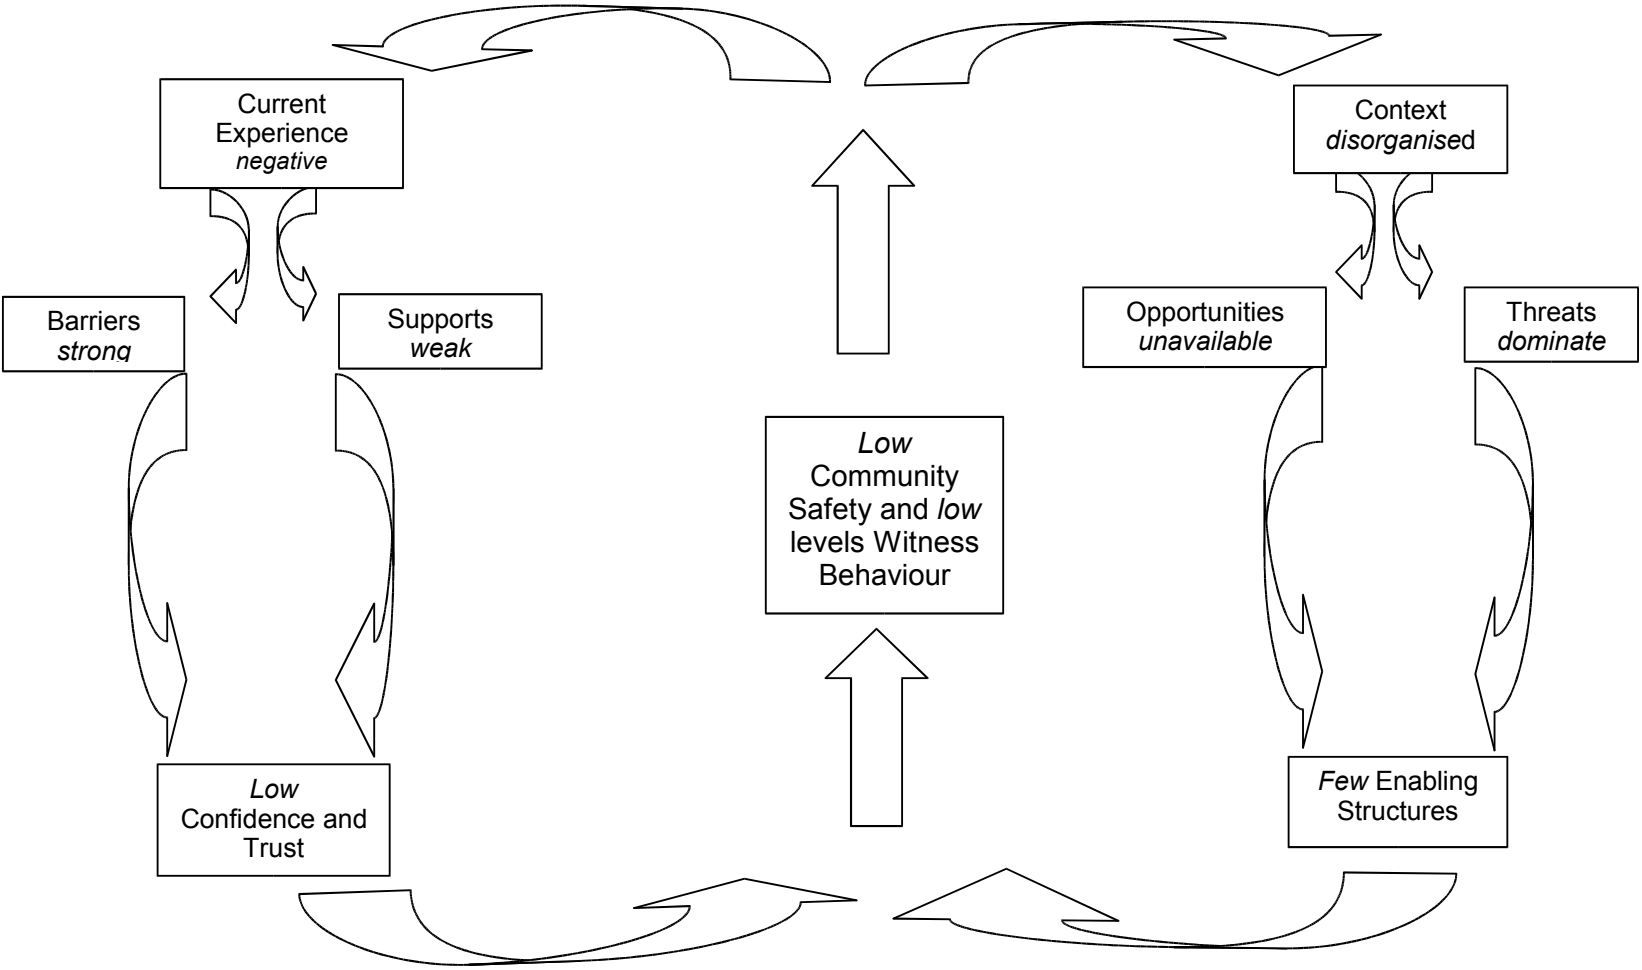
Current Experience negative

Context disorganised

Barriers strong

Supports weak

Opportunities unavailable

Threats dominate

Low Community Safety and low levels Witness Behaviour

Low Confidence and Trust

Few Enabling Structures